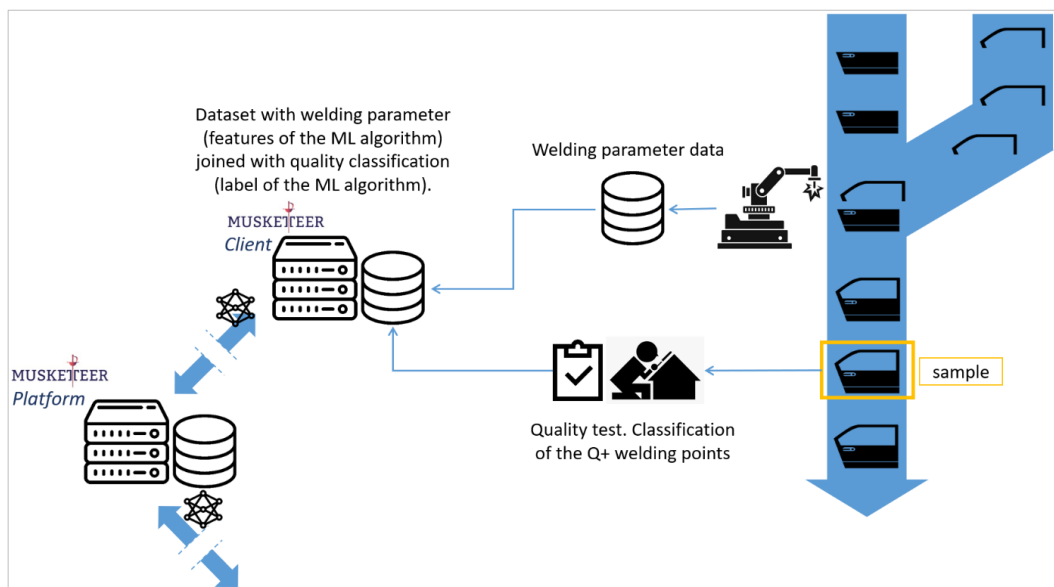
Dataset with welding parameter (features of the ML algorithm) joined with quality classification (label of the ML algorithm).

MUSKETEER
Client

Welding parameter data

MUSKETEER
Platform

sample

Quality test. Classification of the Q+ welding points